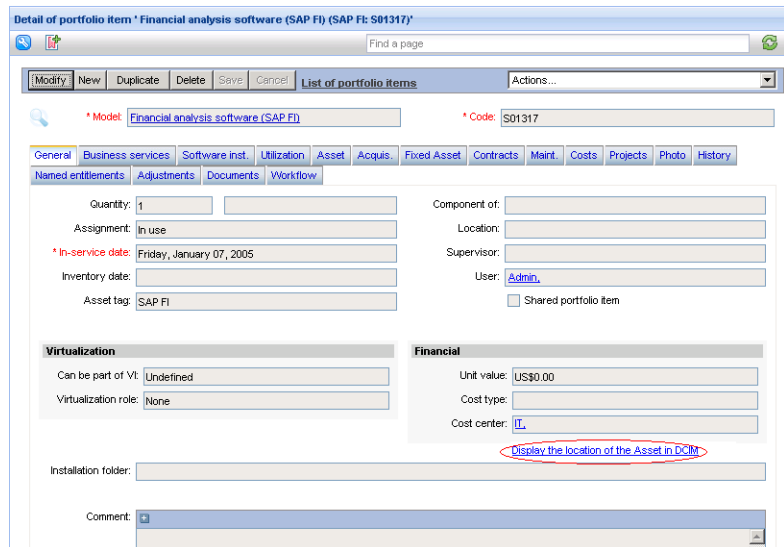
Detail of portfolio item ' Financial analysis software (SAP FI) (SAP FI: S01317)'

Find a page

Modify New Duplicate Delete Save Cancel List of portfolio items

Actions...

* Model: Financial analysis software (SAP FI)

* Code: S01317

General Business services Software inst. Utilization Asset Acquis. Fixed Asset Contracts Maint. Costs Projects Photo History

Named entitlements Adjustments Documents Workflow

Quantity: 1

Assignment: In use

* In-service date: Friday, January 07, 2005

Inventory date:

Asset tag: SAP FI

Component of:

Location:

Supervisor:

User: Admin,

Shared portfolio item

Virtualization

Can be part of VI: Undefined

Virtualization role: None

Financial

Unit value: US$0.00

Cost type:

Cost center: IT,

Display the location of the Asset in DCIM

Installation folder:

Comment: